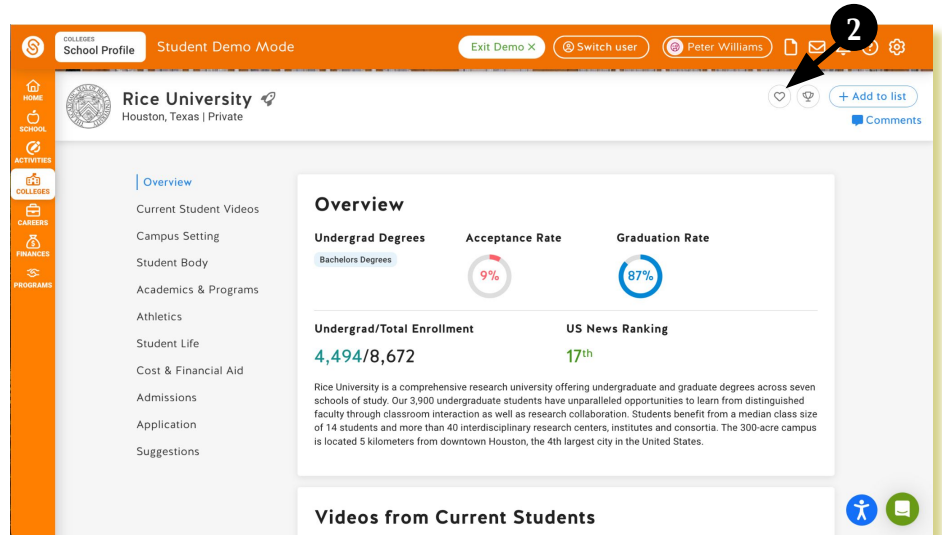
COLLEGES
School Profile

Student Demo Mode

Exit Demo ✕

Switch user

Peter Williams

2

HOME
SCHOOL
ACTIVITIES
COLLEGES
CAREERS
FINANCES
PROGRAMS

Rice University
Houston, Texas | Private

+ Add to list
Comments

Overview
Current Student Videos
Campus Setting
Student Body
Academics & Programs
Athletics
Student Life
Cost & Financial Aid
Admissions
Application
Suggestions

Overview

Undergrad Degrees
Bachelors Degrees

Acceptance Rate
9%

Graduation Rate
87%

Undergrad/Total Enrollment
4,494/8,672

US News Ranking
17th

Rice University is a comprehensive research university offering undergraduate and graduate degrees across seven schools of study. Our 3,900 undergraduate students have unparalleled opportunities to learn from distinguished faculty through classroom interaction as well as research collaboration. Students benefit from a median class size of 14 students and more than 40 interdisciplinary research centers, institutes and consortia. The 300-acre campus is located 5 kilometers from downtown Houston, the 4th largest city in the United States.

Videos from Current Students